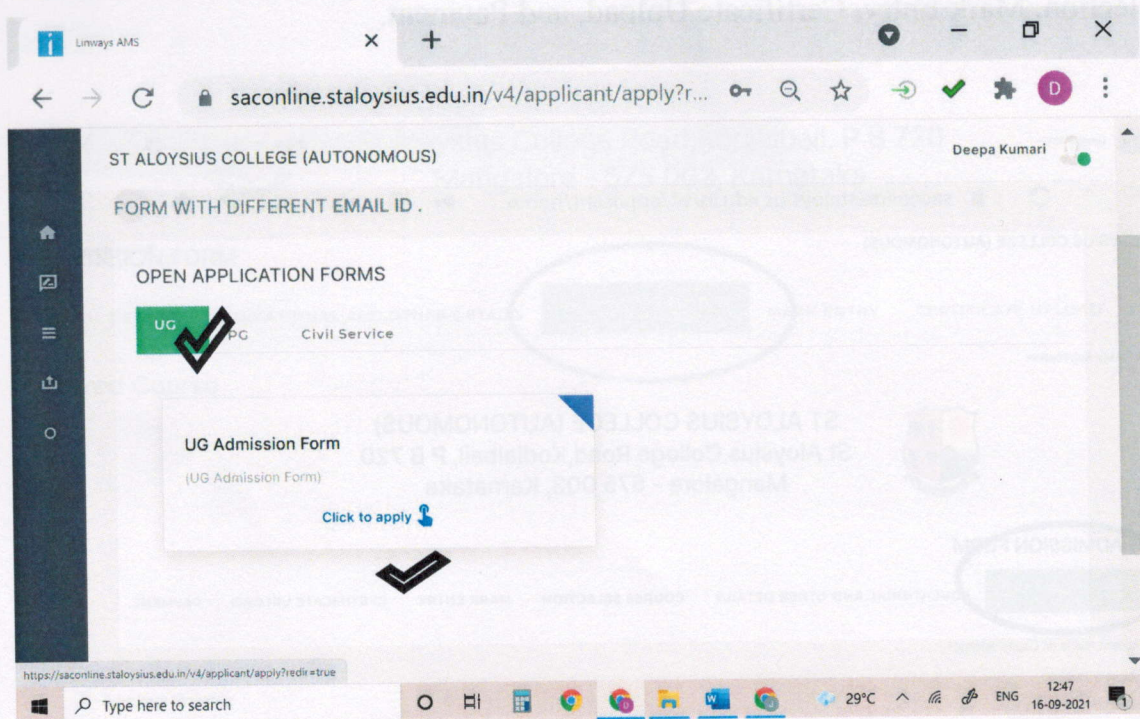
Linways AMS

saconline.staloysius.edu.in/v4/applicant/apply?r...

ST ALOYSIUS COLLEGE (AUTONOMOUS)

Deepa Kumari

FORM WITH DIFFERENT EMAIL ID .

OPEN APPLICATION FORMS

UG

PG

Civil Service

UG Admission Form

(UG Admission Form)

Click to apply

https://saconline.staloysius.edu.in/v4/applicant/apply?redir=true

Type here to search

29°C

ENG

12:47
16-09-2021